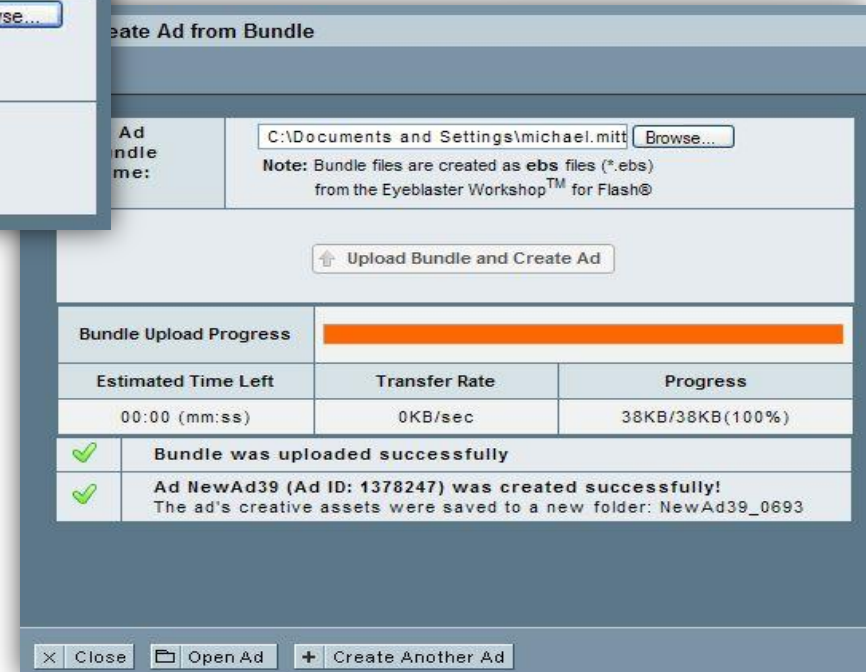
se...

eate Ad from Bundle

Ad
ndle
me:

C:\Documents and Settings\michael.mitt Browse...

Note: Bundle files are created as ebs files (*.ebs) from the Eyeblaster Workshop$^{TM}$ for Flash®

Upload Bundle and Create Ad

| Bundle Upload Progress | | |
|---|---|---|
| Estimated Time Left | Transfer Rate | Progress |
| 00:00 (mm:ss) | 0KB/sec | 38KB/38KB(100%) |

Bundle was uploaded successfully

Ad NewAd39 (Ad ID: 1378247) was created successfully!
The ad's creative assets were saved to a new folder: NewAd39_0693

Close Open Ad Create Another Ad